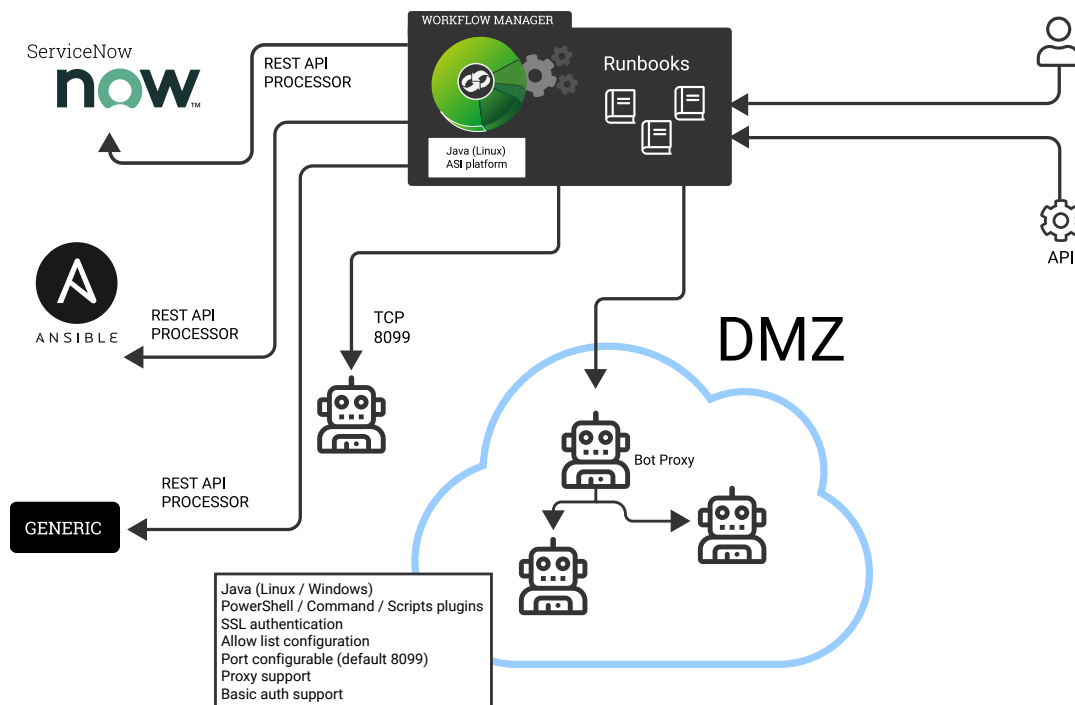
WORKFLOW MANAGER

Java (Linux)
ASI platform

Runbooks

ServiceNow
now

REST API
PROCESSOR

ANSIBLE

REST API
PROCESSOR

GENERIC

REST API
PROCESSOR

TCP
8099

API

DMZ

Bot Proxy

Java (Linux / Windows)
PowerShell / Command / Scripts plugins
SSL authentication
Allow list configuration
Port configurable (default 8099)
Proxy support
Basic auth support